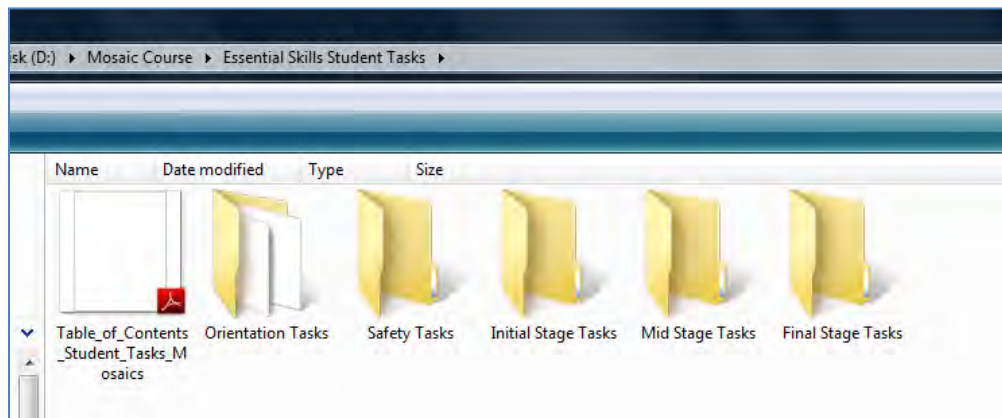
sk (D:) ▸ Mosaic Course ▸ Essential Skills Student Tasks ▸

| Name | Date modified | Type | Size |
|---|---|---|---|

Table_of_Contents_Student_Tasks_Mosaics

Orientation Tasks

Safety Tasks

Initial Stage Tasks

Mid Stage Tasks

Final Stage Tasks